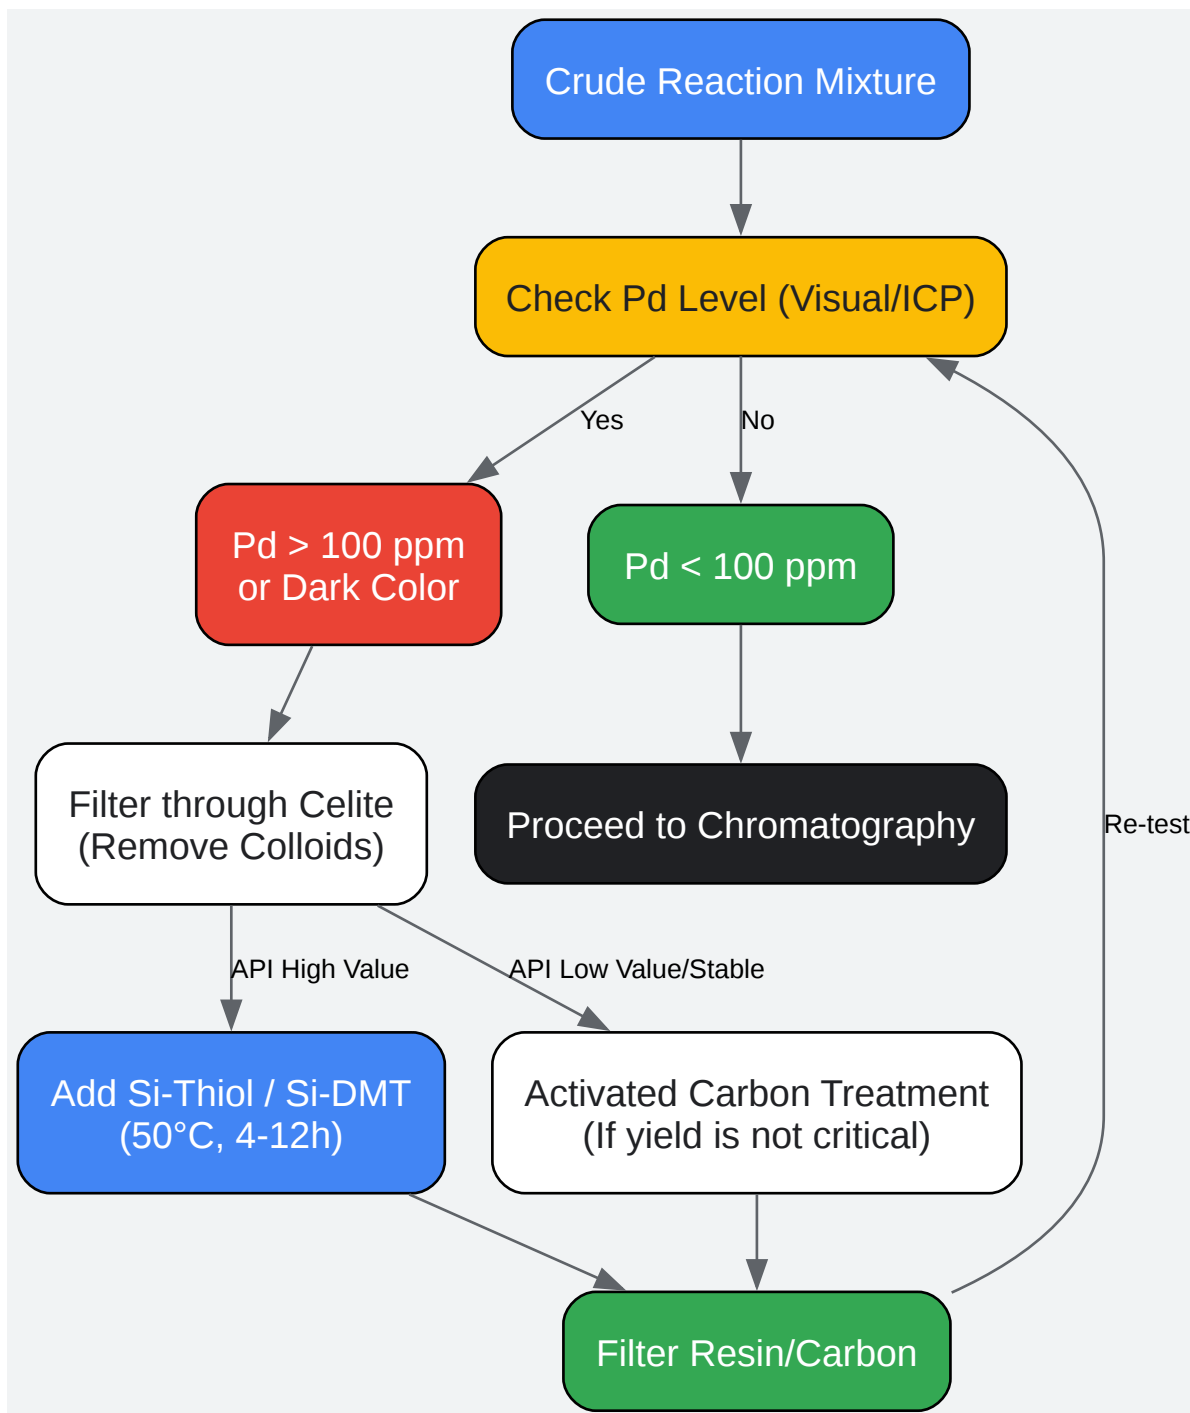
Crude Reaction Mixture

Check Pd Level (Visual/ICP)

Yes

No

Pd > 100 ppm
or Dark Color

Pd < 100 ppm

Filter through Celite
(Remove Colloids)

Proceed to Chromatography

Re-test

API High Value

API Low Value/Stable

Add Si-Thiol / Si-DMT
(50°C, 4-12h)

Activated Carbon Treatment
(If yield is not critical)

Filter Resin/Carbon